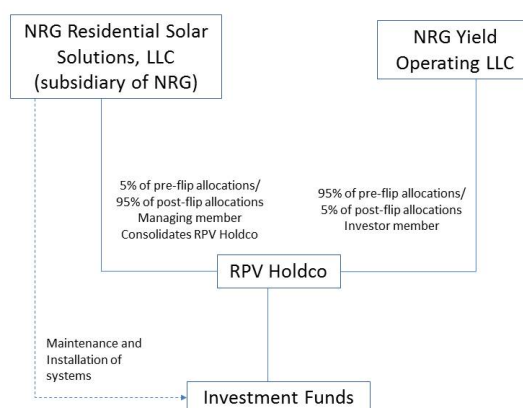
NRG Residential Solar Solutions, LLC (subsidiary of NRG)

NRG Yield Operating LLC

5% of pre-flip allocations/ 95% of post-flip allocations Managing member Consolidates RPV Holdco

95% of pre-flip allocations/ 5% of post-flip allocations Investor member

RPV Holdco

Maintenance and Installation of systems

Investment Funds